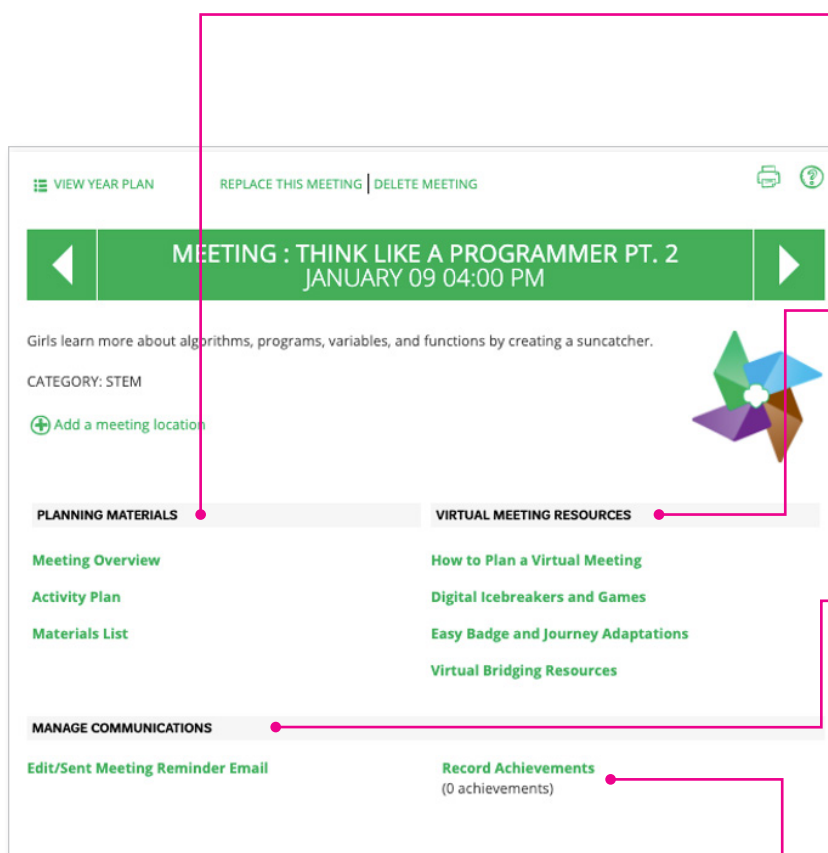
VIEW YEAR PLAN

REPLACE THIS MEETING | DELETE MEETING

MEETING : THINK LIKE A PROGRAMMER PT. 2
JANUARY 09 04:00 PM

Girls learn more about algorithms, programs, variables, and functions by creating a suncatcher.

CATEGORY: STEM

Add a meeting location

PLANNING MATERIALS

Meeting Overview

Activity Plan

Materials List

VIRTUAL MEETING RESOURCES

How to Plan a Virtual Meeting

Digital Icebreakers and Games

Easy Badge and Journey Adaptations

Virtual Bridging Resources

MANAGE COMMUNICATIONS

Edit/Sent Meeting Reminder Email

Record Achievements
(0 achievements)